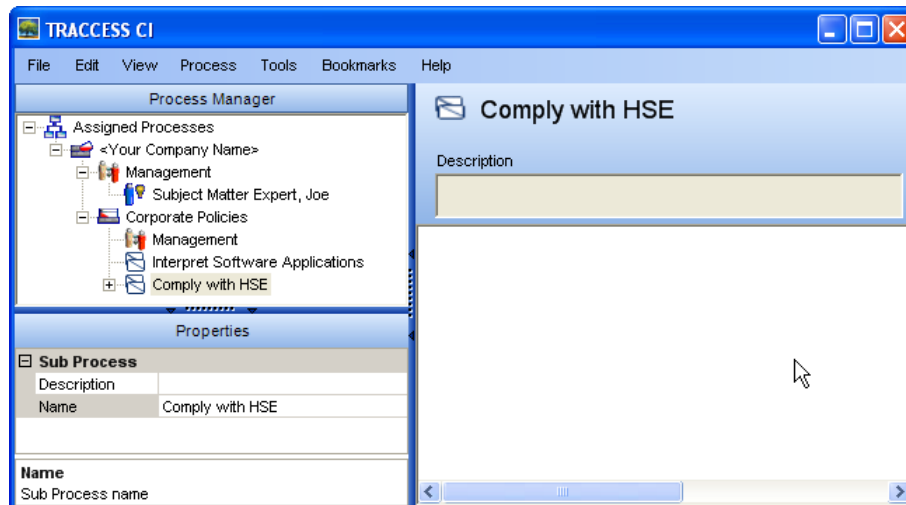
TRACCESS CI

File Edit View Process Tools Bookmarks Help

Process Manager

Assigned Processes
<Your Company Name>
Management
Subject Matter Expert, Joe
Corporate Policies
Management
Interpret Software Applications
Comply with HSE

Properties

Sub Process

| Description | |
|---|---|
| Name | Comply with HSE |

Name
Sub Process name

Comply with HSE

Description